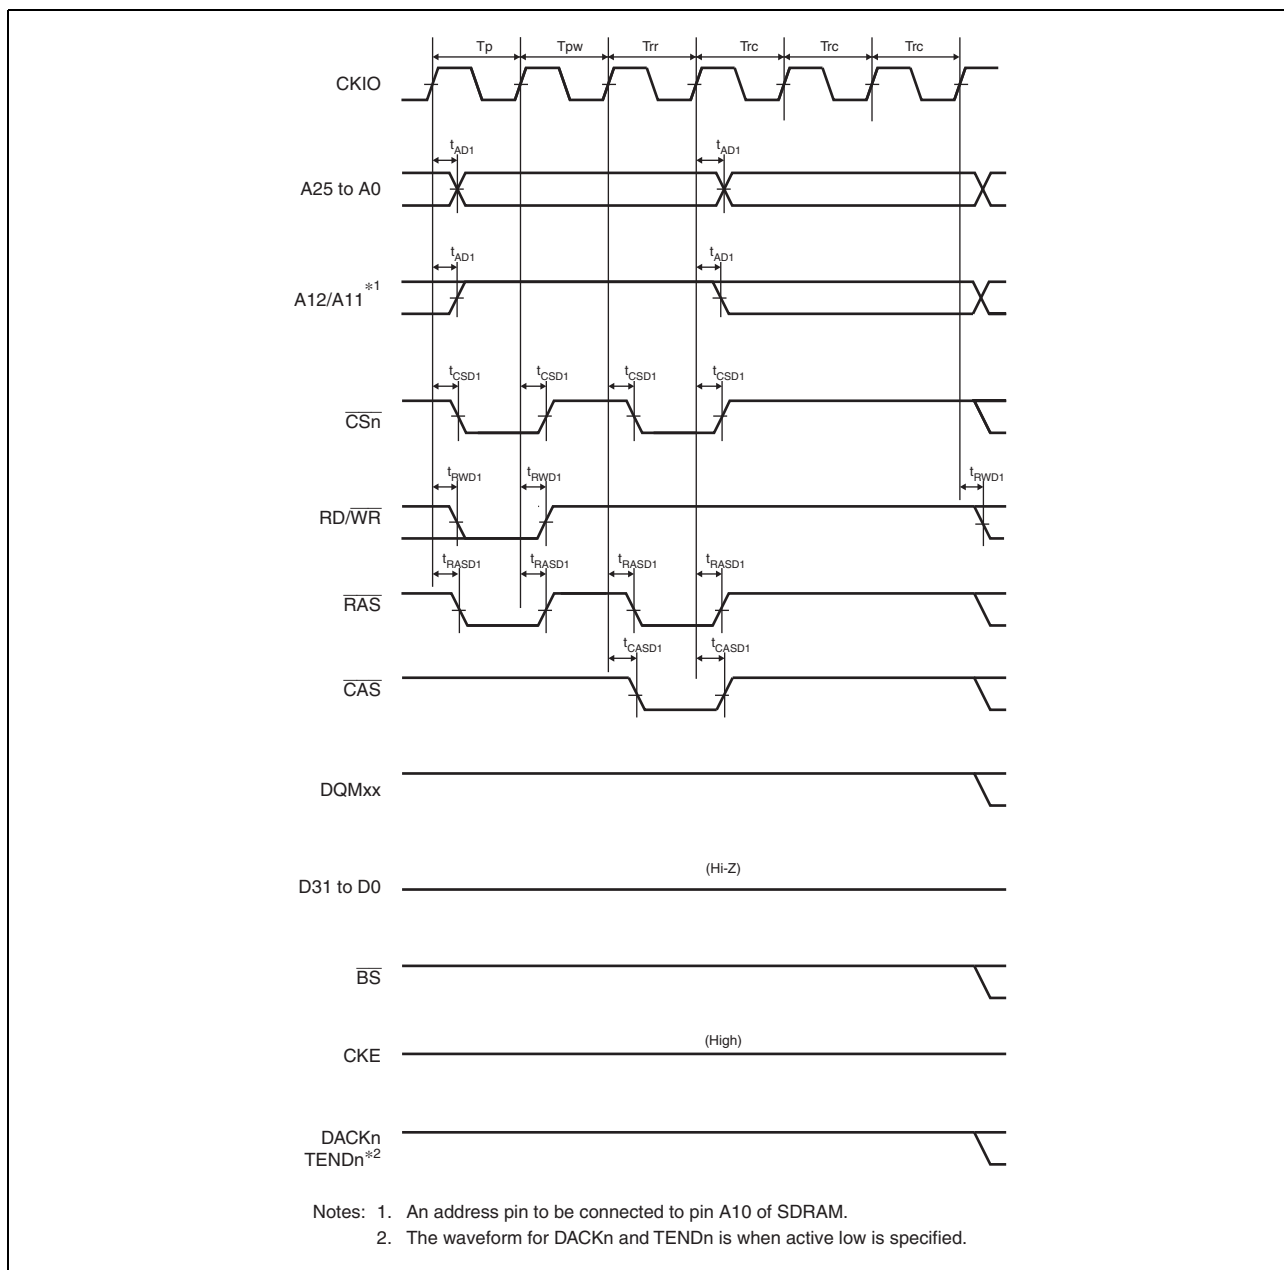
Tp Tpw Trr Trc Trc Trc

CKIO

$t_{AD1}$ $t_{AD1}$

A25 to A0

$t_{AD1}$ $t_{AD1}$

A12/A11$^{*1}$

$t_{CSD1}$ $t_{CSD1}$ $t_{CSD1}$ $t_{CSD1}$

$\overline{CSn}$

$t_{RWD1}$ $t_{RWD1}$ $t_{RWD1}$

RD/$\overline{WR}$

$t_{RASD1}$ $t_{RASD1}$ $t_{RASD1}$ $t_{RASD1}$

$\overline{RAS}$

$t_{CASD1}$ $t_{CASD1}$

$\overline{CAS}$

DQMxx

(Hi-Z)

D31 to D0

$\overline{BS}$

(High)

CKE

DACKn
TENDn$^{*2}$

Notes: 1. An address pin to be connected to pin A10 of SDRAM.
2. The waveform for DACKn and TENDn is when active low is specified.